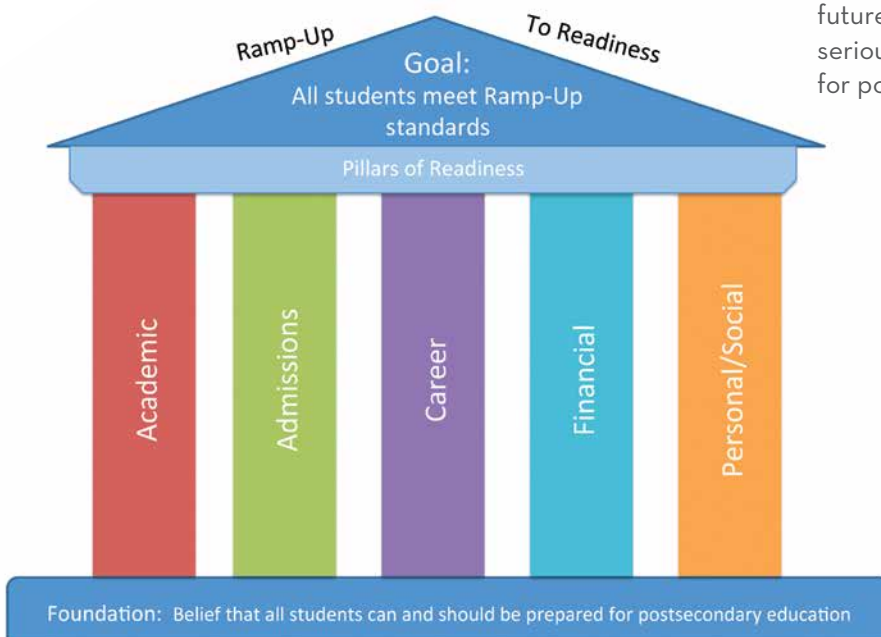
Ramp-Up

To Readiness

Goal:
All students meet Ramp-Up standards

Pillars of Readiness

Academic

Admissions

Career

Financial

Personal/Social

Foundation: Belief that all students can and should be prepared for postsecondary education

future
seriou
for po